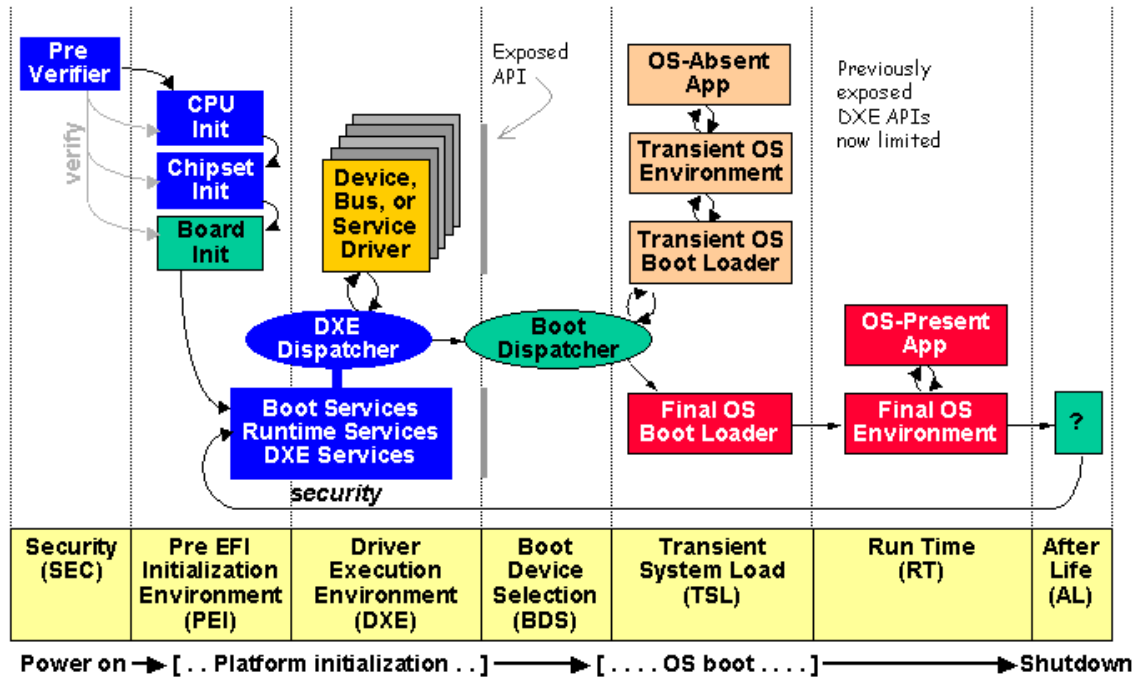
Pre Verifier

verify

CPU Init

Chipset Init

Board Init

Device, Bus, or Service Driver

Exposed API

OS-Absent App

Transient OS Environment

Transient OS Boot Loader

Previously exposed DXE APIs now limited

DXE Dispatcher

Boot Dispatcher

OS-Present App

Boot Services Runtime Services DXE Services

Final OS Boot Loader

Final OS Environment

?

security

| Security (SEC) | Pre EFI Initialization Environment (PEI) | Driver Execution Environment (DXE) | Boot Device Selection (BDS) | Transient System Load (TSL) | Run Time (RT) | After Life (AL) |
|---|---|---|---|---|---|---|

Power on [ . . Platform initialization . . ] [ . . . . OS boot . . . . ] Shutdown